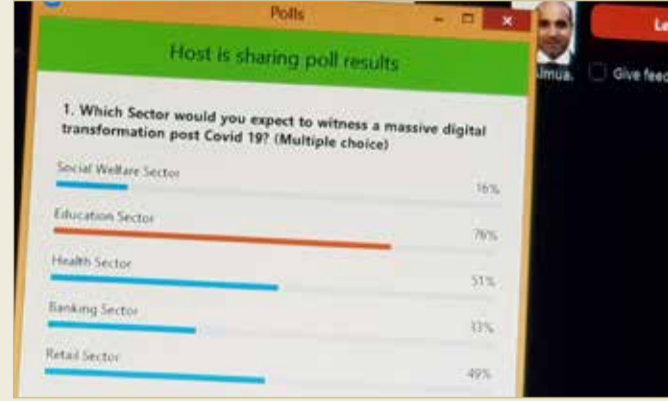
Polls

Host is sharing poll results

1. Which Sector would you expect to witness a massive digital transformation post Covid 19? (Multiple choice)

Social Welfare Sector
16%

Education Sector
78%

Health Sector
51%

Banking Sector
33%

Retail Sector
49%

lmua.

Give feed

Le